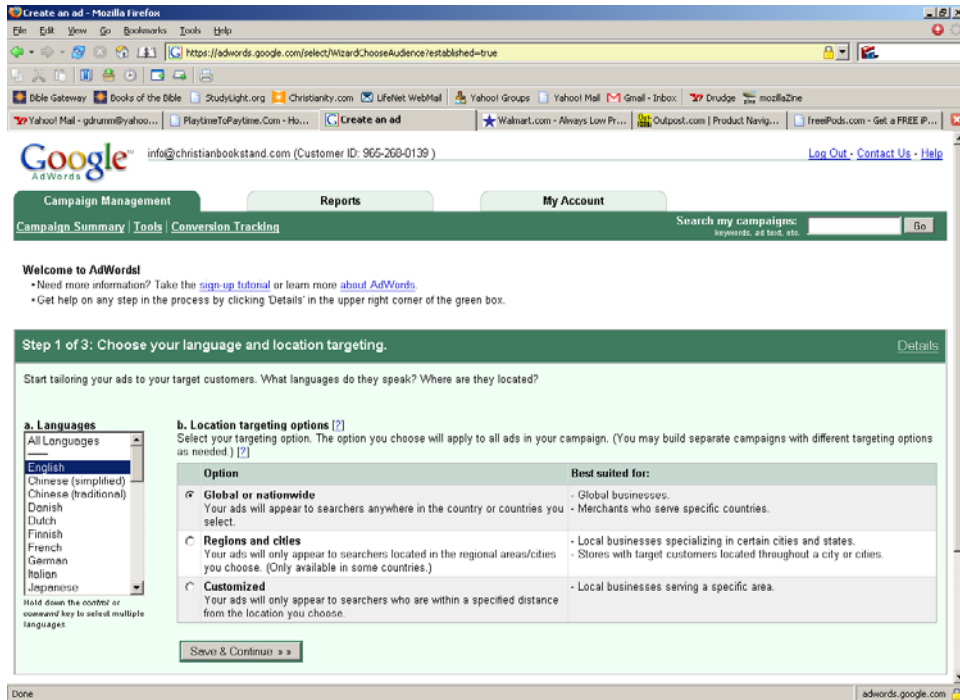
Create an ad - Mozilla Firefox

File Edit View Go Bookmarks Tools Help

https://adwords.google.com/select/WizardChooseAudience?established=true

Bible Gateway | Books of the Bible | StudyLight.org | Christianity.com | LifeNet WebMail | Yahoo! Groups | Yahoo! Mail | Gmail - Inbox | Drudge | mozillaZine

Yahoo! Mail - gdrumm@yahoo... | PlaytimeToPaytime.Com - Ho... | Create an ad | Walmart.com - Always Low Pr... | Outpost.com | Product Navig... | freeiPods.com - Get a FREE iP...

Google AdWords info@christianbookstand.com (Customer ID: 965-268-0139 )

Log Out - Contact Us - Help

Campaign Management | Reports | My Account

Campaign Summary | Tools | Conversion Tracking

Search my campaigns: keywords, ad text, etc. Go

Welcome to AdWords!
• Need more information? Take the sign-up tutorial or learn more about AdWords.
• Get help on any step in the process by clicking 'Details' in the upper right corner of the green box.

Step 1 of 3: Choose your language and location targeting.

Details

Start tailoring your ads to your target customers. What languages do they speak? Where are they located?

a. Languages
All Languages
——
English
Chinese (simplified)
Chinese (traditional)
Danish
Dutch
Finnish
French
German
Italian
Japanese

Hold down the control or command key to select multiple languages.

b. Location targeting options [?]
Select your targeting option. The option you choose will apply to all ads in your campaign. (You may build separate campaigns with different targeting options as needed.) [?]

| Option | Best suited for: |
|---|---|
| Global or nationwide Your ads will appear to searchers anywhere in the country or countries you select. | - Global businesses. - Merchants who serve specific countries. |
| Regions and cities Your ads will only appear to searchers located in the regional areas/cities you choose. (Only available in some countries.) | - Local businesses specializing in certain cities and states. - Stores with target customers located throughout a city or cities. |
| Customized Your ads will only appear to searchers who are within a specified distance from the location you choose. | - Local businesses serving a specific area. |

Save & Continue » »

Done

adwords.google.com